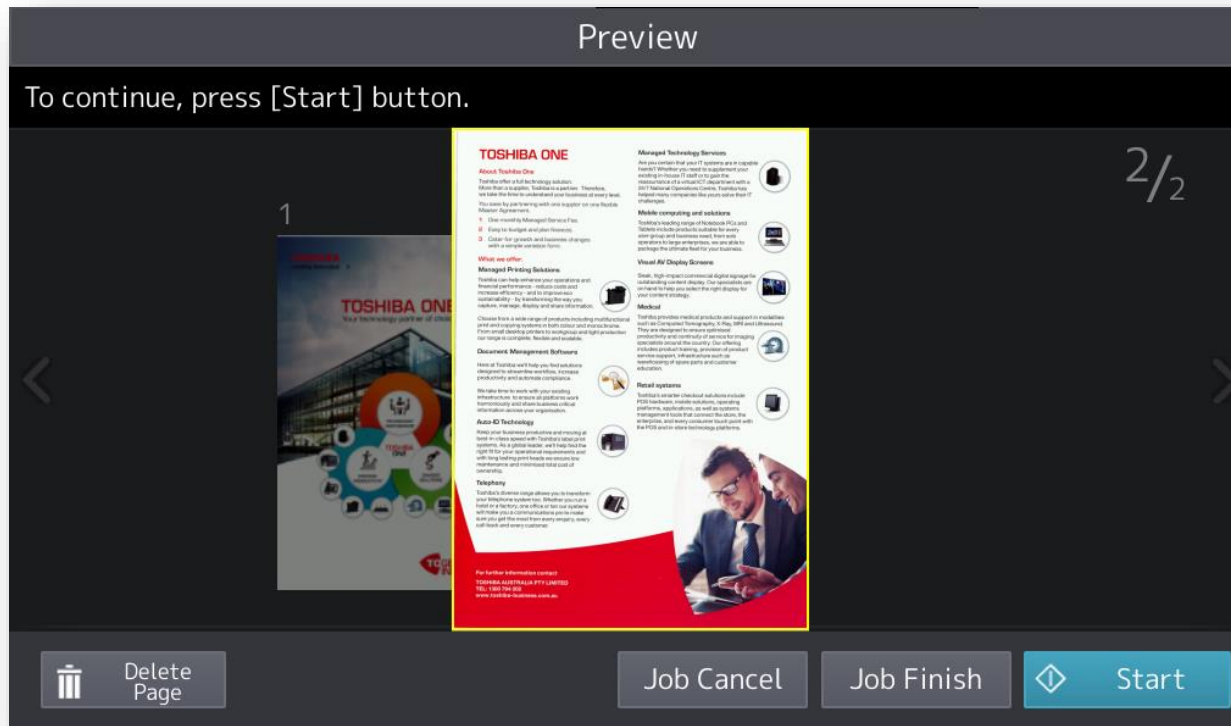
Preview

To continue, press [Start] button.

1

TOSHIBA ONE

2/2

TOSHIBA ONE

About Toshiba One

What we offer:

Managed Printing Solutions

Document Management Software

Auto-ID Technology

Telephony

Managed Technology Services

Mobile computing and solutions

Visual AV Display Screens

Medical

Retail systems

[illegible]

Delete Page

Job Cancel

Job Finish

Start